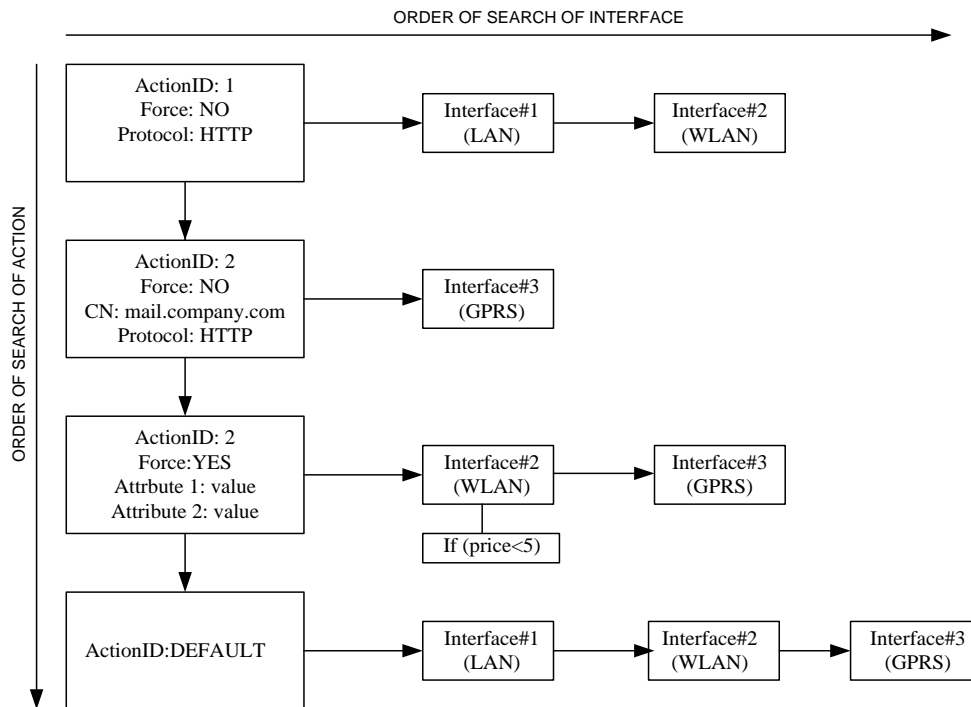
ORDER OF SEARCH OF INTERFACE

ORDER OF SEARCH OF ACTION

ActionID: 1
Force: NO
Protocol: HTTP

Interface#1
(LAN)

Interface#2
(WLAN)

ActionID: 2
Force: NO
CN: mail.company.com
Protocol: HTTP

Interface#3
(GPRS)

ActionID: 2
Force:YES
Attrbute 1: value
Attribute 2: value

Interface#2
(WLAN)

Interface#3
(GPRS)

If (price<5)

ActionID:DEFAULT

Interface#1
(LAN)

Interface#2
(WLAN)

Interface#3
(GPRS)